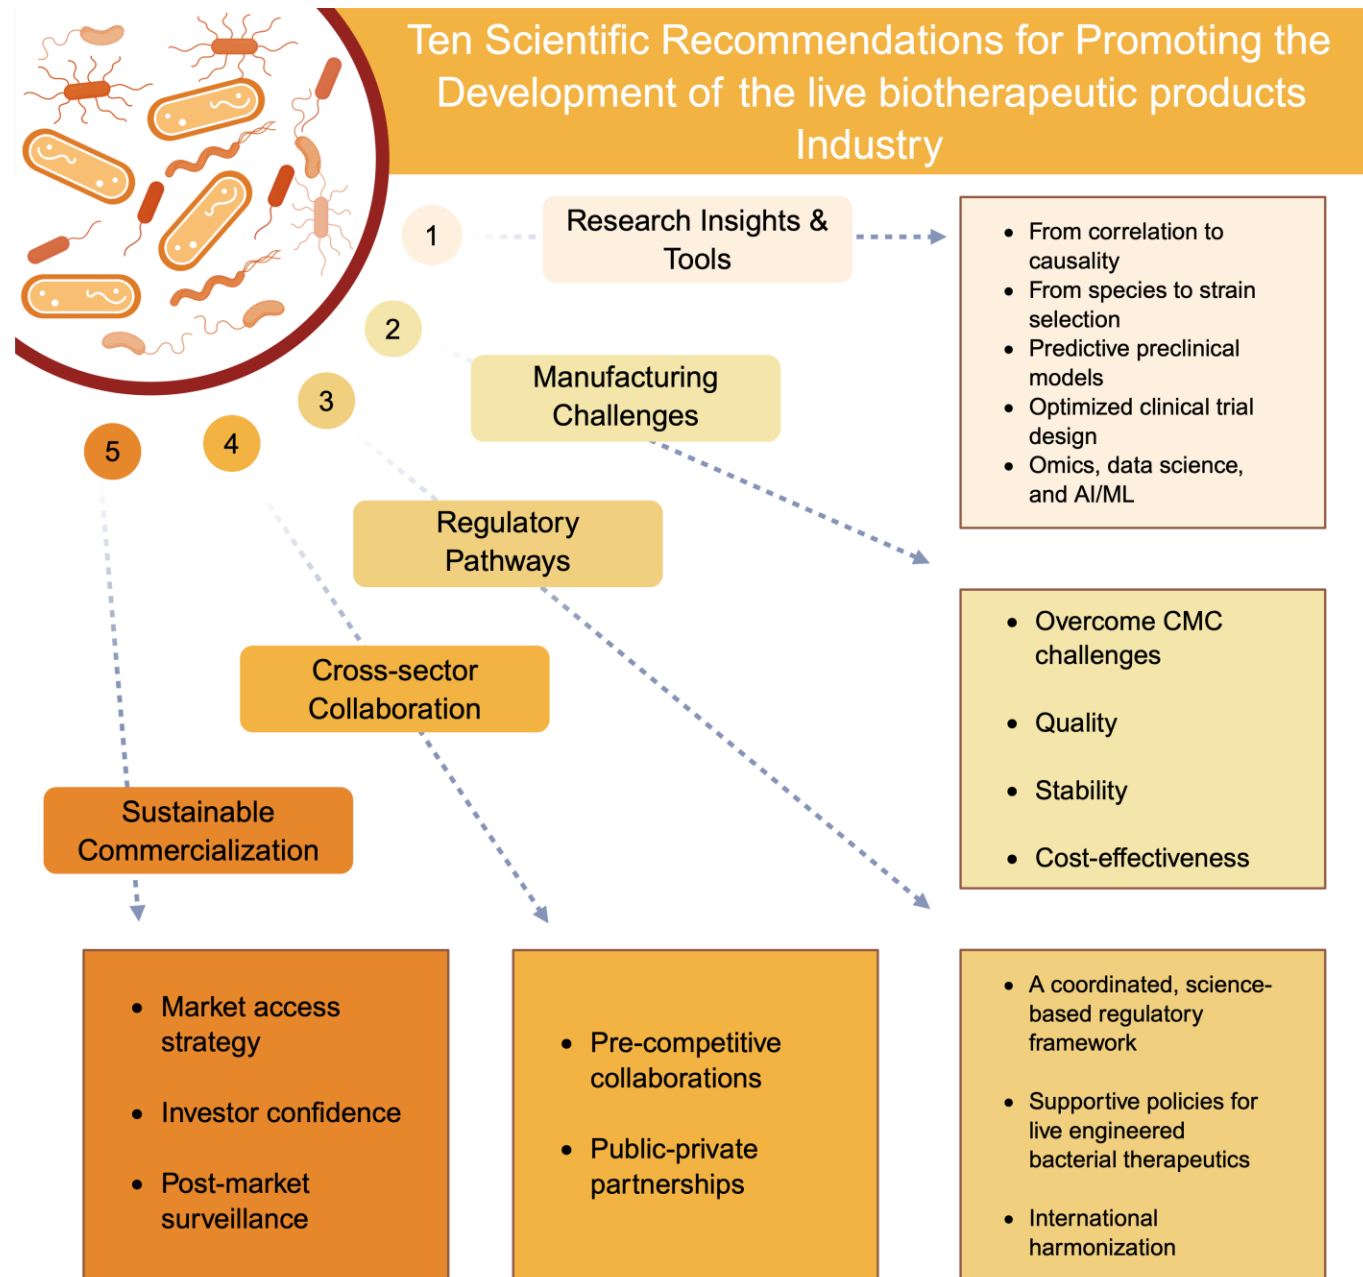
Ten Scientific Recommendations for Promoting the Development of the live biotherapeutic products Industry

1

Research Insights & Tools

- From correlation to causality
- From species to strain selection
- Predictive preclinical models
- Optimized clinical trial design
- Omics, data science, and AI/ML

2

Manufacturing Challenges

- Overcome CMC challenges
- Quality
- Stability
- Cost-effectiveness

3

Regulatory Pathways

- A coordinated, science-based regulatory framework
- Supportive policies for live engineered bacterial therapeutics
- International harmonization

4

Cross-sector Collaboration

- Pre-competitive collaborations
- Public-private partnerships

5

Sustainable Commercialization

- Market access strategy
- Investor confidence
- Post-market surveillance